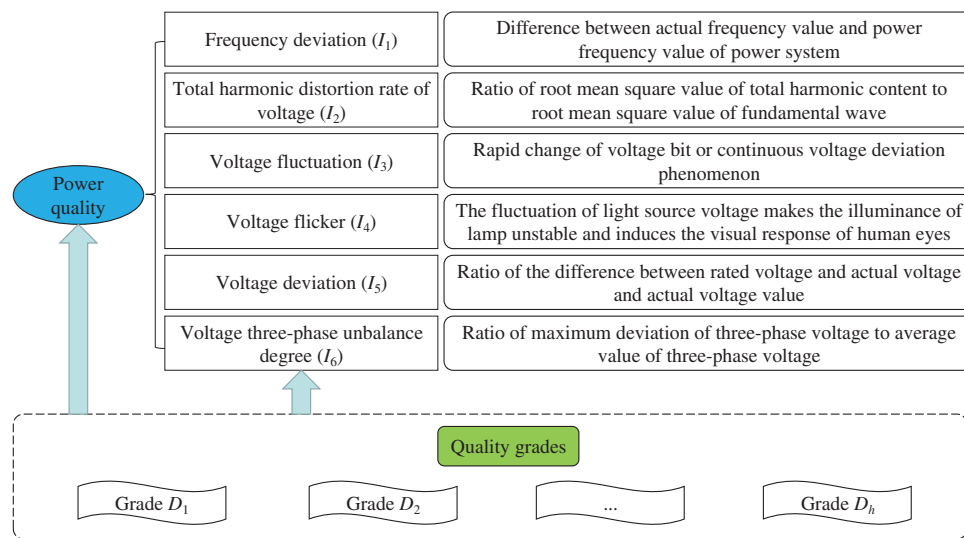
Power quality

| | |
|---|---|
| Frequency deviation ($I_1$) | Difference between actual frequency value and power frequency value of power system |
| Total harmonic distortion rate of voltage ($I_2$) | Ratio of root mean square value of total harmonic content to root mean square value of fundamental wave |
| Voltage fluctuation ($I_3$) | Rapid change of voltage bit or continuous voltage deviation phenomenon |
| Voltage flicker ($I_4$) | The fluctuation of light source voltage makes the illuminance of lamp unstable and induces the visual response of human eyes |
| Voltage deviation ($I_5$) | Ratio of the difference between rated voltage and actual voltage and actual voltage value |
| Voltage three-phase unbalance degree ($I_6$) | Ratio of maximum deviation of three-phase voltage to average value of three-phase voltage |

Quality grades

Grade $D_1$

Grade $D_2$

...

Grade $D_h$